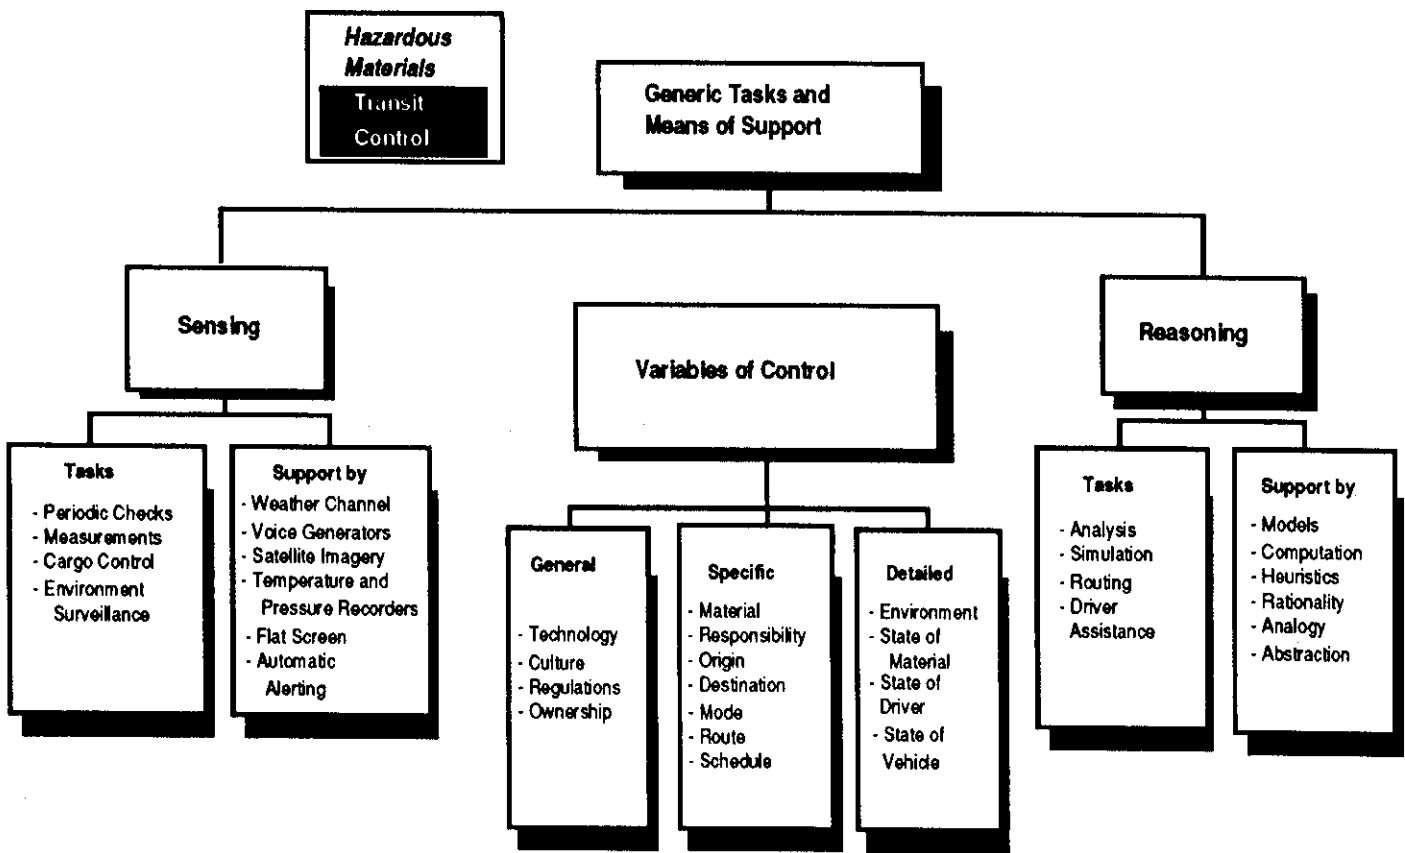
Hazardous Materials
Transit Control

Generic Tasks and Means of Support

Sensing

Variables of Control

Reasoning

Tasks
- Periodic Checks
- Measurements
- Cargo Control
- Environment Surveillance

Support by
- Weather Channel
- Voice Generators
- Satellite Imagery
- Temperature and Pressure Recorders
- Flat Screen
- Automatic Alerting

General
- Technology
- Culture
- Regulations
- Ownership

Specific
- Material
- Responsibility
- Origin
- Destination
- Mode
- Route
- Schedule

Detailed
- Environment
- State of Material
- State of Driver
- State of Vehicle

Tasks
- Analysis
- Simulation
- Routing
- Driver Assistance

Support by
- Models
- Computation
- Heuristics
- Rationality
- Analogy
- Abstraction